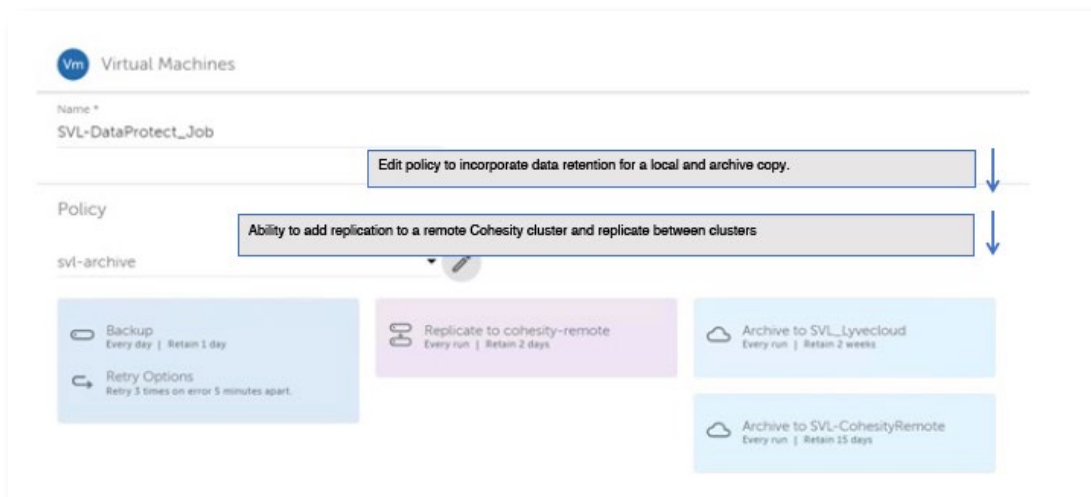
Vm Virtual Machines

Name *
SVL-DataProtect_Job

Edit policy to incorporate data retention for a local and archive copy.

Policy

Ability to add replication to a remote Cohesity cluster and replicate between clusters

svl-archive

Backup
Every day | Retain 1 day

Retry Options
Retry 3 times on error 5 minutes apart.

Replicate to cohesity-remote
Every run | Retain 2 days

Archive to SVL_Lyvecloud
Every run | Retain 2 weeks

Archive to SVL-CohesityRemote
Every run | Retain 15 days